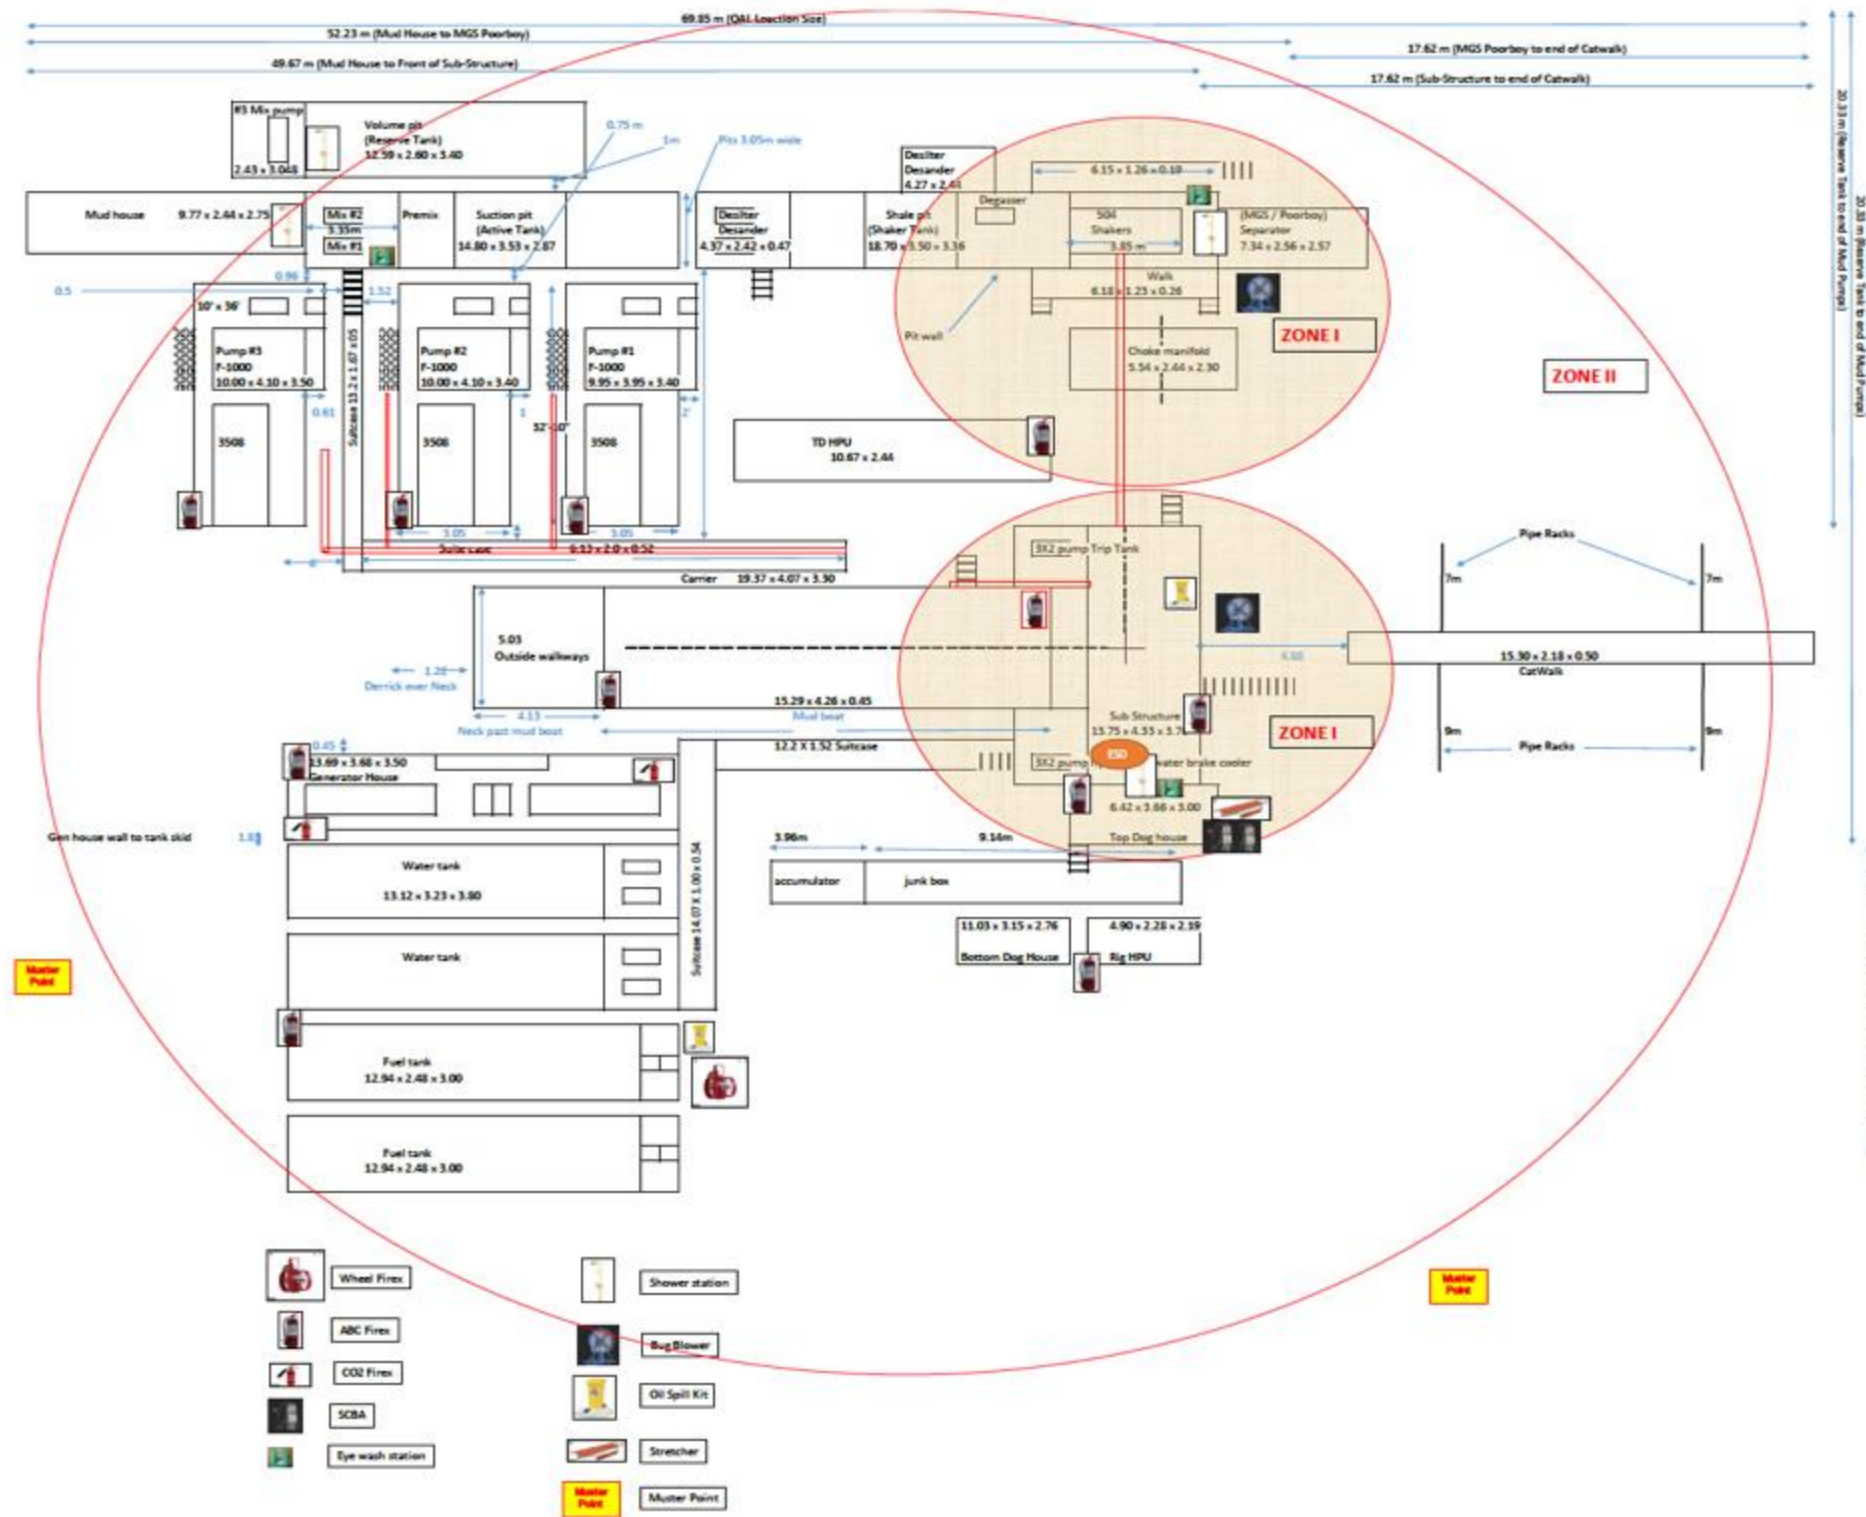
69.85 m (QAL Location Size)
52.23 m (Mud House to MGS Poorboy)
17.62 m (MGS Poorboy to end of Catwalk)
49.67 m (Mud House to Front of Sub-Structure)
17.62 m (Sub-Structure to end of Catwalk)
20.33 m (Reserve Tank to end of Mud Pumps)
20.33 m (Reserve Tank to end of Mud Pumps)

#3 Mix pump
2.43 x 3.048
Volume pit (Reserve Tank) 12.59 x 2.60 x 3.40
0.75 m
1m
Pits 3.05m wide
Desilter Desander 4.27 x 2.44
Mud house
9.77 x 2.44 x 2.75
Mix #2
3.35m
Mix #1
Premix
Suction pit (Active Tank) 14.80 x 3.53 x 2.87
Desilter Desander 4.37 x 2.42 x 0.47
Shale pit (Shaker Tank) 18.70 x 3.50 x 3.36
Degasser
6.15 x 1.26 x 0.10
504 Shakers
3.85 m
(MGS / Poorboy) Separator 7.34 x 2.56 x 2.57
Walk 6.18 x 1.23 x 0.26
0.96
0.5
1.52
10' x 36'
Pump #3 F-1000 10.00 x 4.10 x 3.50
Pump #2 F-1000 10.00 x 4.10 x 3.40
Pump #1 F-1000 9.95 x 3.95 x 3.40
Pit wall
ZONE I
Choke manifold 5.54 x 2.44 x 2.30
ZONE II
0.61
1
2'
32'-10"
Suitcase 13.2 x 1.67 x 05
3508
3508
3508
TD HPU 10.67 x 2.44
3.05
3.05
Suitcase
0.12 x 2.0 x 0.52
6
Carrier 19.37 x 4.07 x 3.90
3X2 pump Trip Tank
Pipe Racks
7m
7m
5.03 Outside walkways
1.28
Derrick over Neck
4.13
Neck past mud boat
15.29 x 4.26 x 0.45
Mud boat
4.80
15.30 x 2.18 x 0.50
CatWalk
Sub Structure 15.75 x 4.55 x 3.7
ZONE I
9m
9m
Pipe Racks
0.45
13.69 x 3.68 x 3.50 Generator House
12.2 X 1.52 Suitcase
3X2 pump
ESD
water brake cooler
6.42 x 3.66 x 3.00
Gen house wall to tank skid
1.0
3.96m
9.14m
Top Dog house
Water tank 13.12 x 3.23 x 3.80
accumulator
junk box
Suitcase 14.07 X 1.00 x 0.34
11.03 x 3.15 x 2.76
Bottom Dog House
4.90 x 2.28 x 2.19
Rig HPU
Muster Point
Water tank
Fuel tank 12.94 x 2.48 x 3.00
Fuel tank 12.94 x 2.48 x 3.00
Wheel Firex
Shower station
Muster Point
ABC Firex
Bug Blower
CO2 Firex
SCBA
Oil Spill Kit
Eye wash station
Stretcher
Muster Point
Muster Point